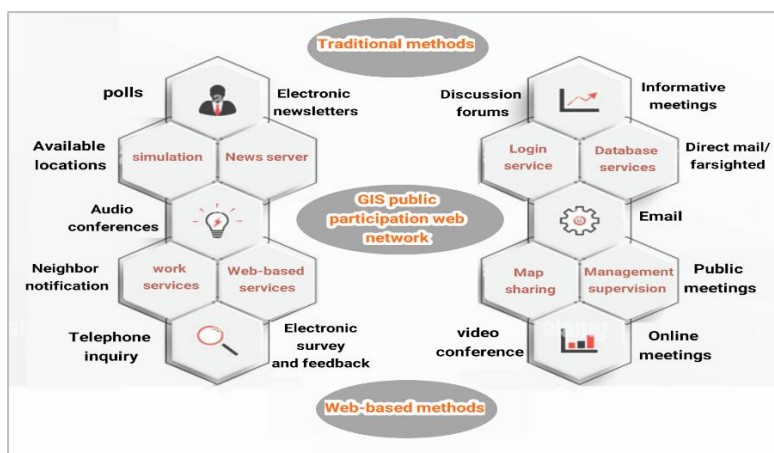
Traditional methods

polls

Electronic newsletters

Available locations

simulation

News server

Audio conferences

Neighbor notification

work services

Web-based services

Telephone inquiry

Electronic survey and feedback

GIS public participation web network

Discussion forums

Informative meetings

Login service

Database services

Direct mail/ farsighted

Email

Map sharing

Management supervision

Public meetings

video conference

Online meetings

Web-based methods